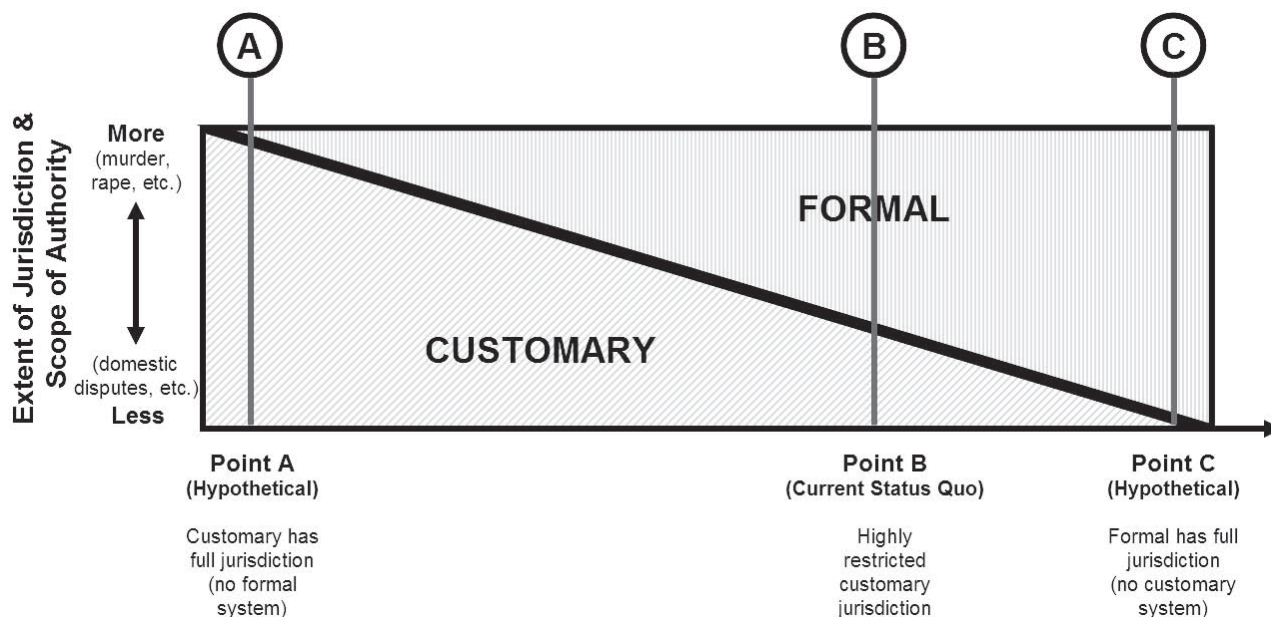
A

B

C

Extent of Jurisdiction & Scope of Authority

More
(murder, rape, etc.)

(domestic disputes, etc.)
Less

FORMAL

CUSTOMARY

Point A
(Hypothetical)

Customary has full jurisdiction (no formal system)

Point B
(Current Status Quo)

Highly restricted customary jurisdiction

Point C
(Hypothetical)

Formal has full jurisdiction (no customary system)